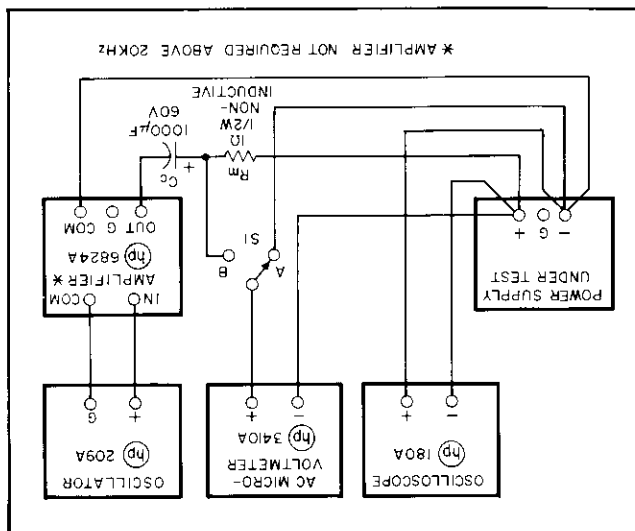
OSCILLOSCOPE
hp 180A
+ −

AC MICRO-
VOLTMETER
hp 3410A
+ −

OSCILLATOR
hp 209A
+ G

POWER SUPPLY
UNDER TEST
+ G −

S1
A
B

AMPLIFIER ✱
hp 6824A
IN COM
OUT G COM

Cc
+
1000μF
60V

Rm
1Ω
1/2W
NON-
INDUCTIVE

✱ AMPLIFIER NOT REQUIRED ABOVE 20KHz